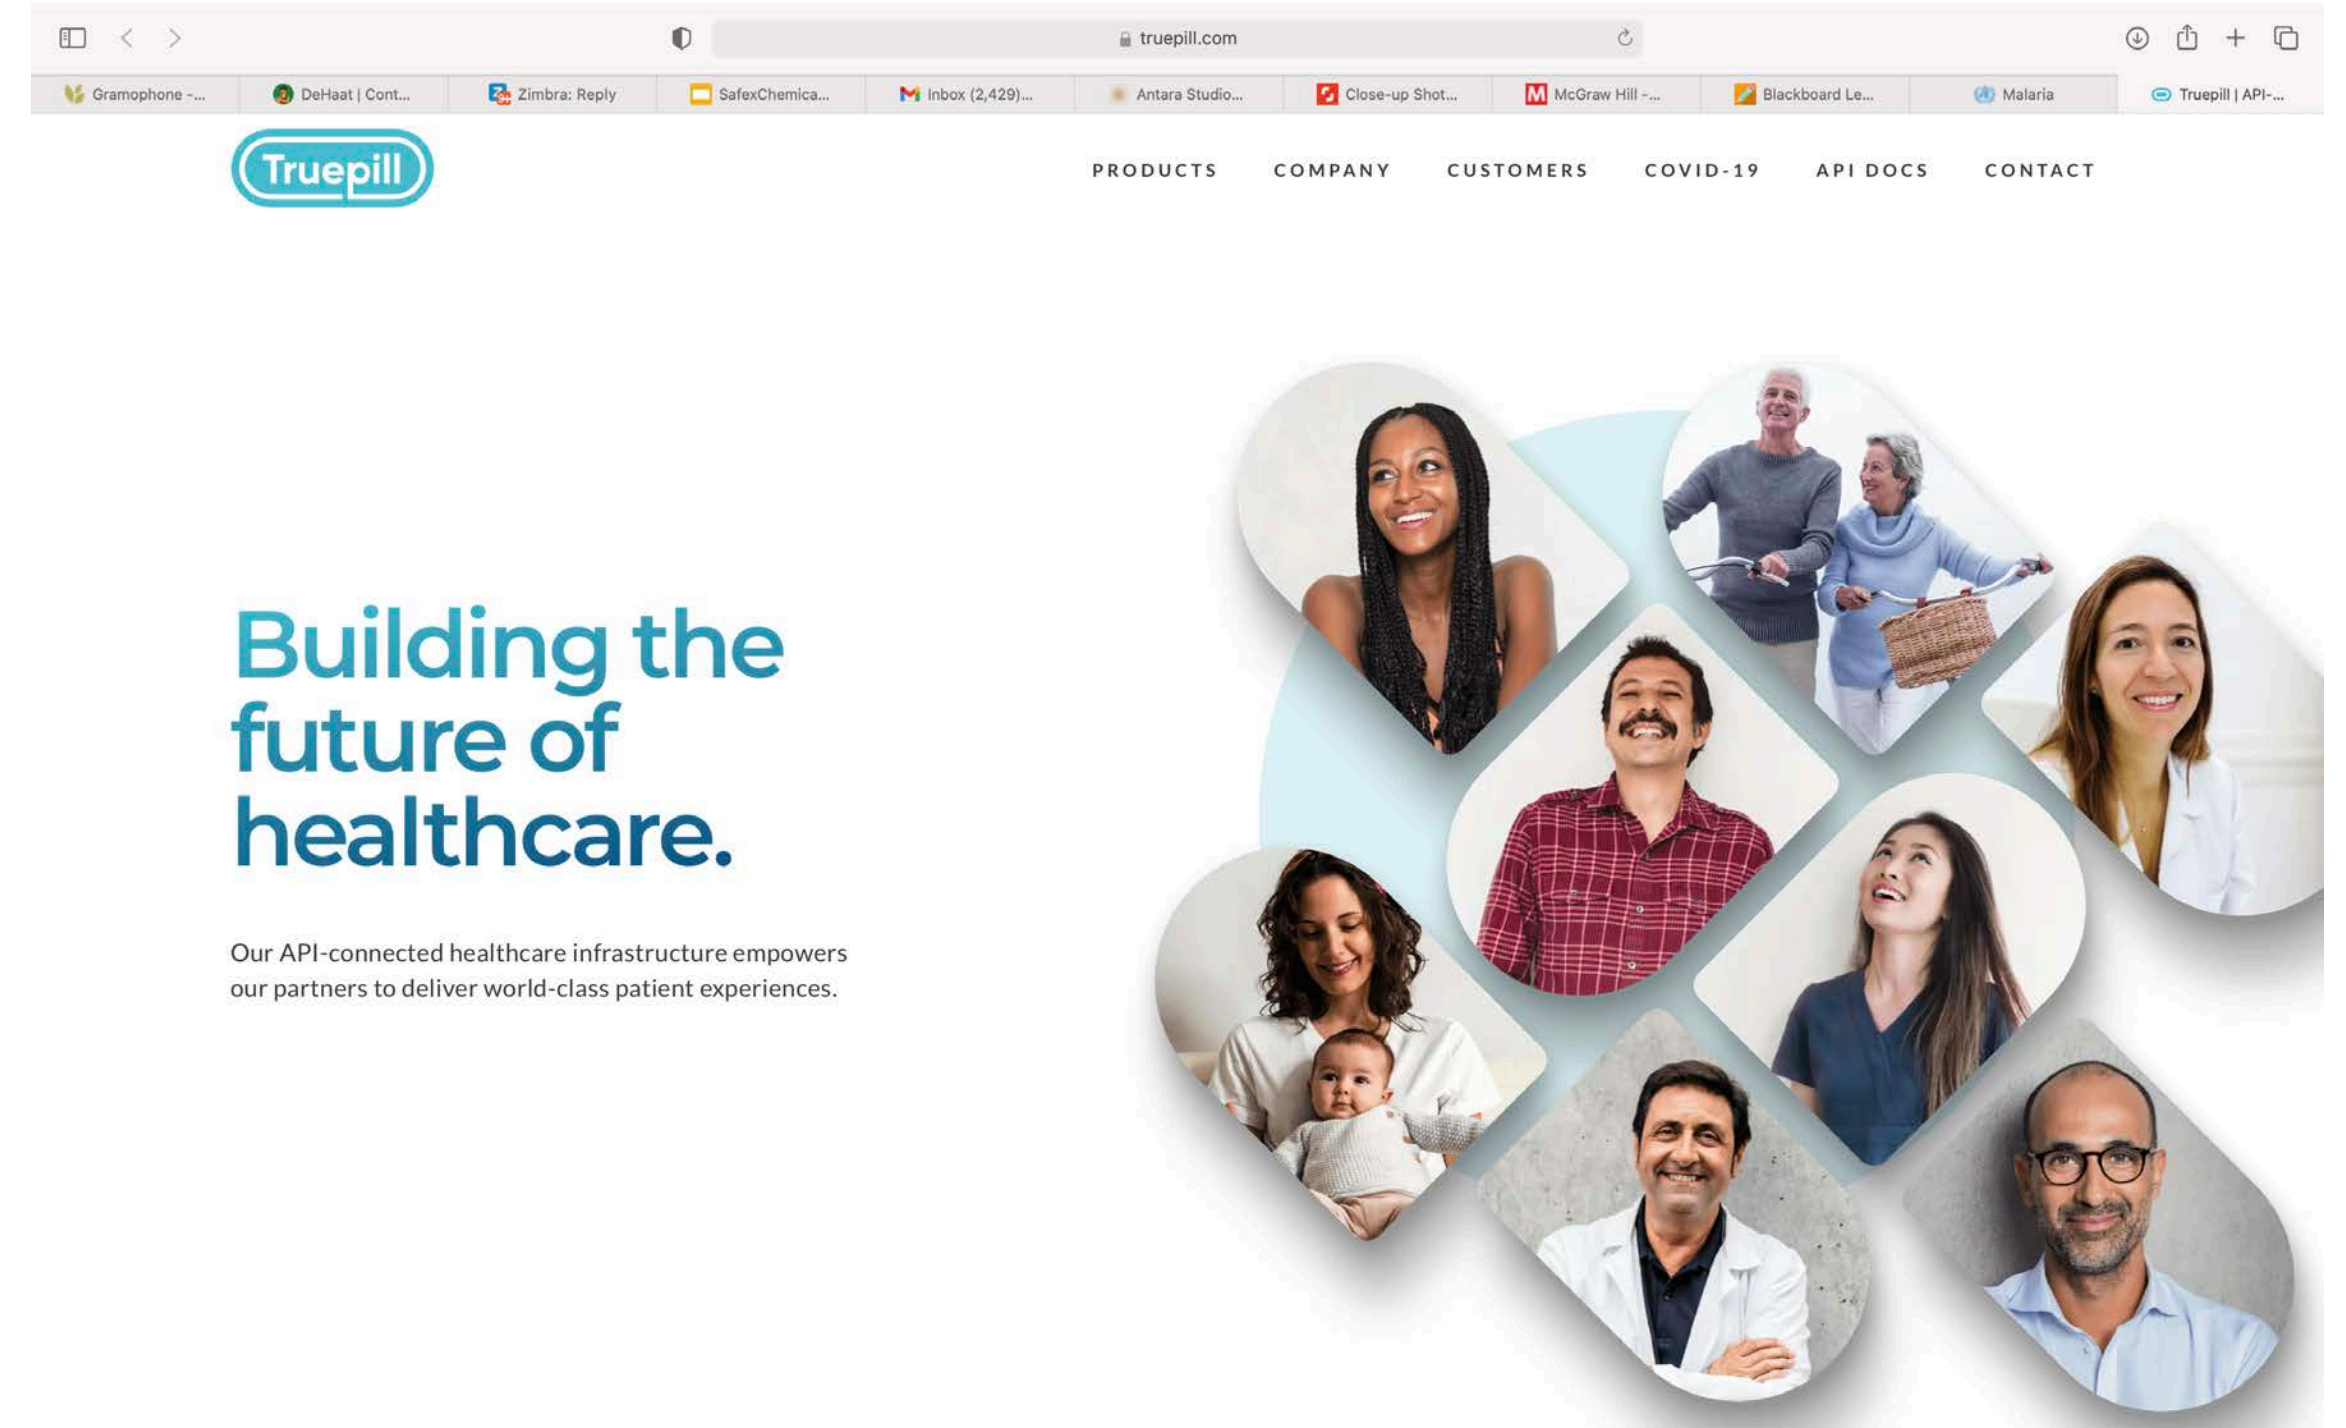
truepill.com

Gramophone -... DeHaat | Cont... Zimbra: Reply SafexChemica... Inbox (2,429)... Antara Studio... Close-up Shot... McGraw Hill -... Blackboard Le... Malaria Truepill | API-...

Truepill

PRODUCTS COMPANY CUSTOMERS COVID-19 API DOCS CONTACT

Building the future of healthcare.

Our API-connected healthcare infrastructure empowers our partners to deliver world-class patient experiences.